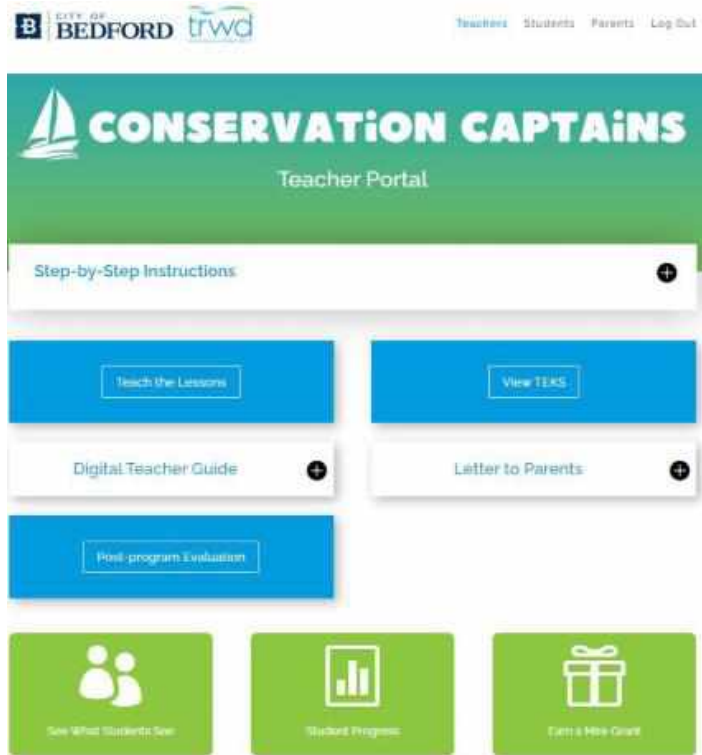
B CITY OF BEDFORD trwd

Teachers Students Parents Log Out

CONSERVATiON CAPTAiNS

Teacher Portal

Step-by-Step Instructions

Teach the Lessons

View TEKS

Digital Teacher Guide

Letter to Parents

Post-program Evaluation

See What Students See

Student Progress

Earn a Mini Grant